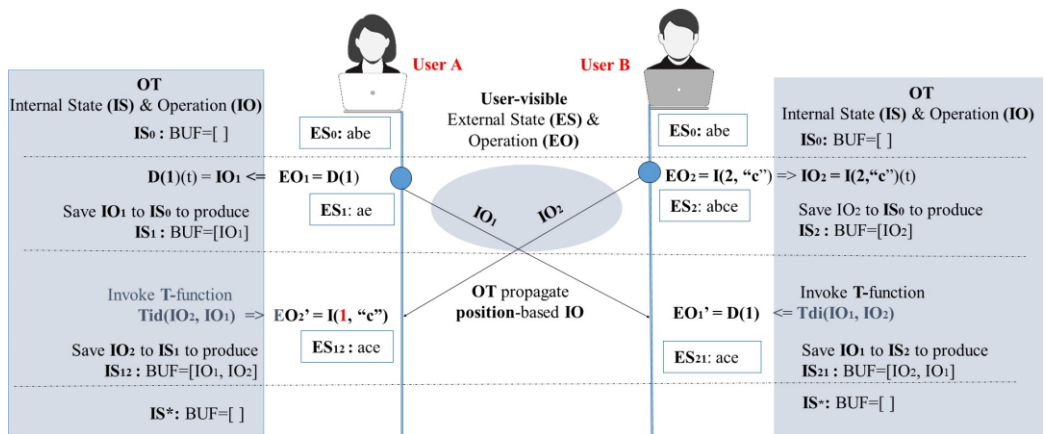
User A

User B

OT
Internal State (IS) & Operation (IO)

$IS_0$: BUF=[ ]

$D(1)(t) = IO_1 \Leftarrow$

Save $IO_1$ to $IS_0$ to produce
$IS_1$: BUF=[$IO_1$]

Invoke T-function
Tid($IO_2$, $IO_1$) $\Rightarrow$

Save $IO_2$ to $IS_1$ to produce
$IS_{12}$ : BUF=[$IO_1$, $IO_2$]

IS*: BUF=[ ]

$ES_0$: abe

$EO_1 = D(1)$

$ES_1$: ae

$EO_2' = I(1, “c”)$

$ES_{12}$ : ace

User-visible
External State (ES) &
Operation (EO)

$IO_1$

$IO_2$

OT propagate
position-based IO

$ES_0$: abe

$EO_2 = I(2, “c”) \Rightarrow IO_2 = I(2,“c”)(t)$

$ES_2$: abce

$EO_1' = D(1)$

$ES_{21}$: ace

OT
Internal State (IS) & Operation (IO)

$IS_0$: BUF=[ ]

Save $IO_2$ to $IS_0$ to produce
$IS_2$ : BUF=[$IO_2$]

Invoke T-function
$\Leftarrow$ Tdi($IO_1$, $IO_2$)

Save $IO_1$ to $IS_2$ to produce
$IS_{21}$ : BUF=[$IO_2$, $IO_1$]

IS*: BUF=[ ]